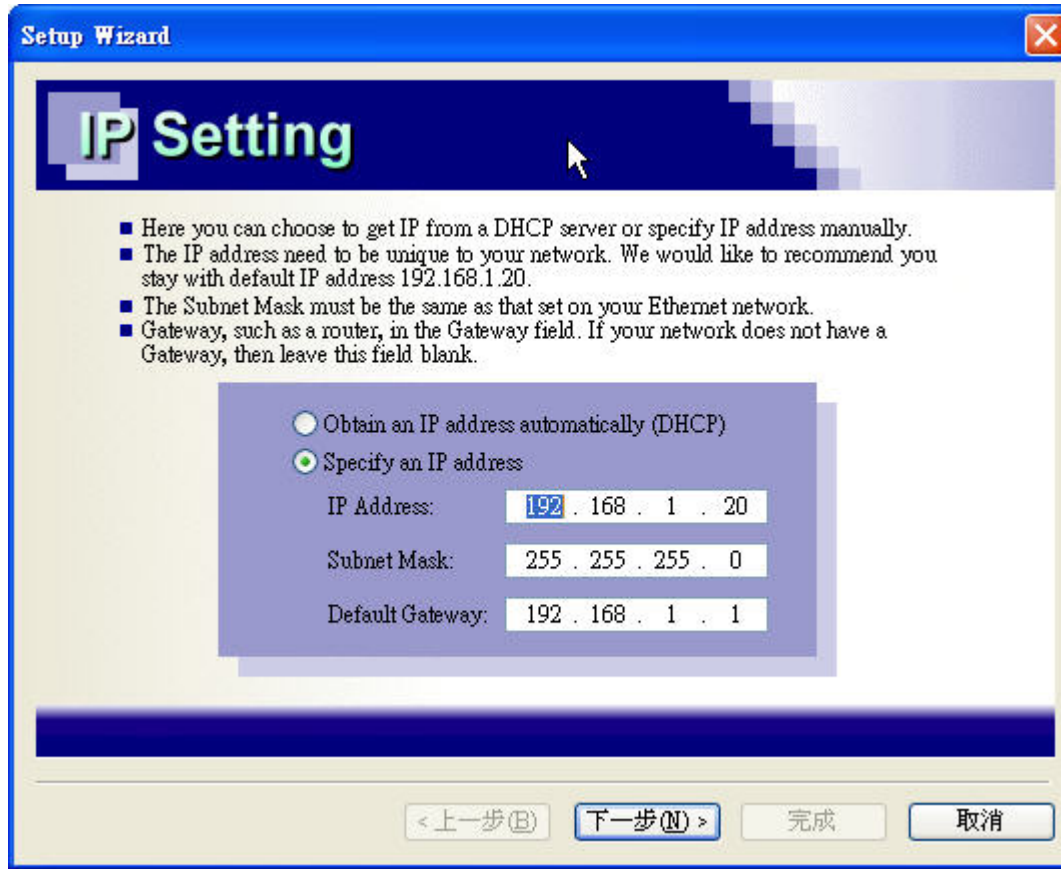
Setup Wizard

IP Setting

■ Here you can choose to get IP from a DHCP server or specify IP address manually.
■ The IP address need to be unique to your network. We would like to recommend you stay with default IP address 192.168.1.20.
■ The Subnet Mask must be the same as that set on your Ethernet network.
■ Gateway, such as a router, in the Gateway field. If your network does not have a Gateway, then leave this field blank.

Obtain an IP address automatically (DHCP)
Specify an IP address

IP Address: 192 . 168 . 1 . 20
Subnet Mask: 255 . 255 . 255 . 0
Default Gateway: 192 . 168 . 1 . 1

< 上一步(B) 下一步(N) > 完成 取消